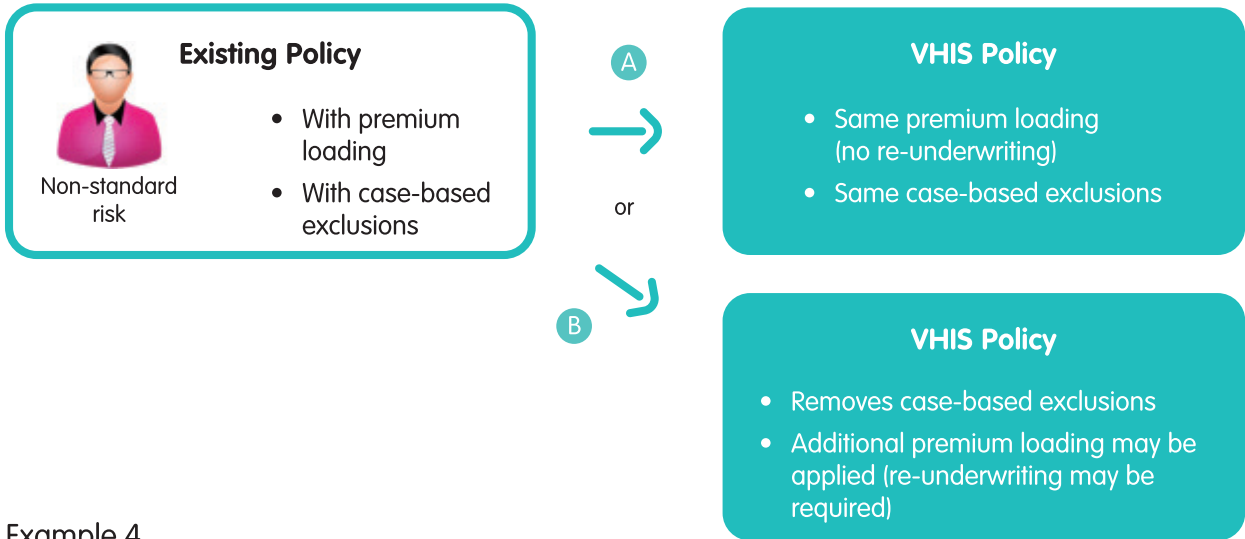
Existing Policy

Non-standard risk

- With premium loading
- With case-based exclusions

A

or

B

VHIS Policy

- Same premium loading (no re-underwriting)
- Same case-based exclusions

VHIS Policy

- Removes case-based exclusions
- Additional premium loading may be applied (re-underwriting may be required)

Example 4